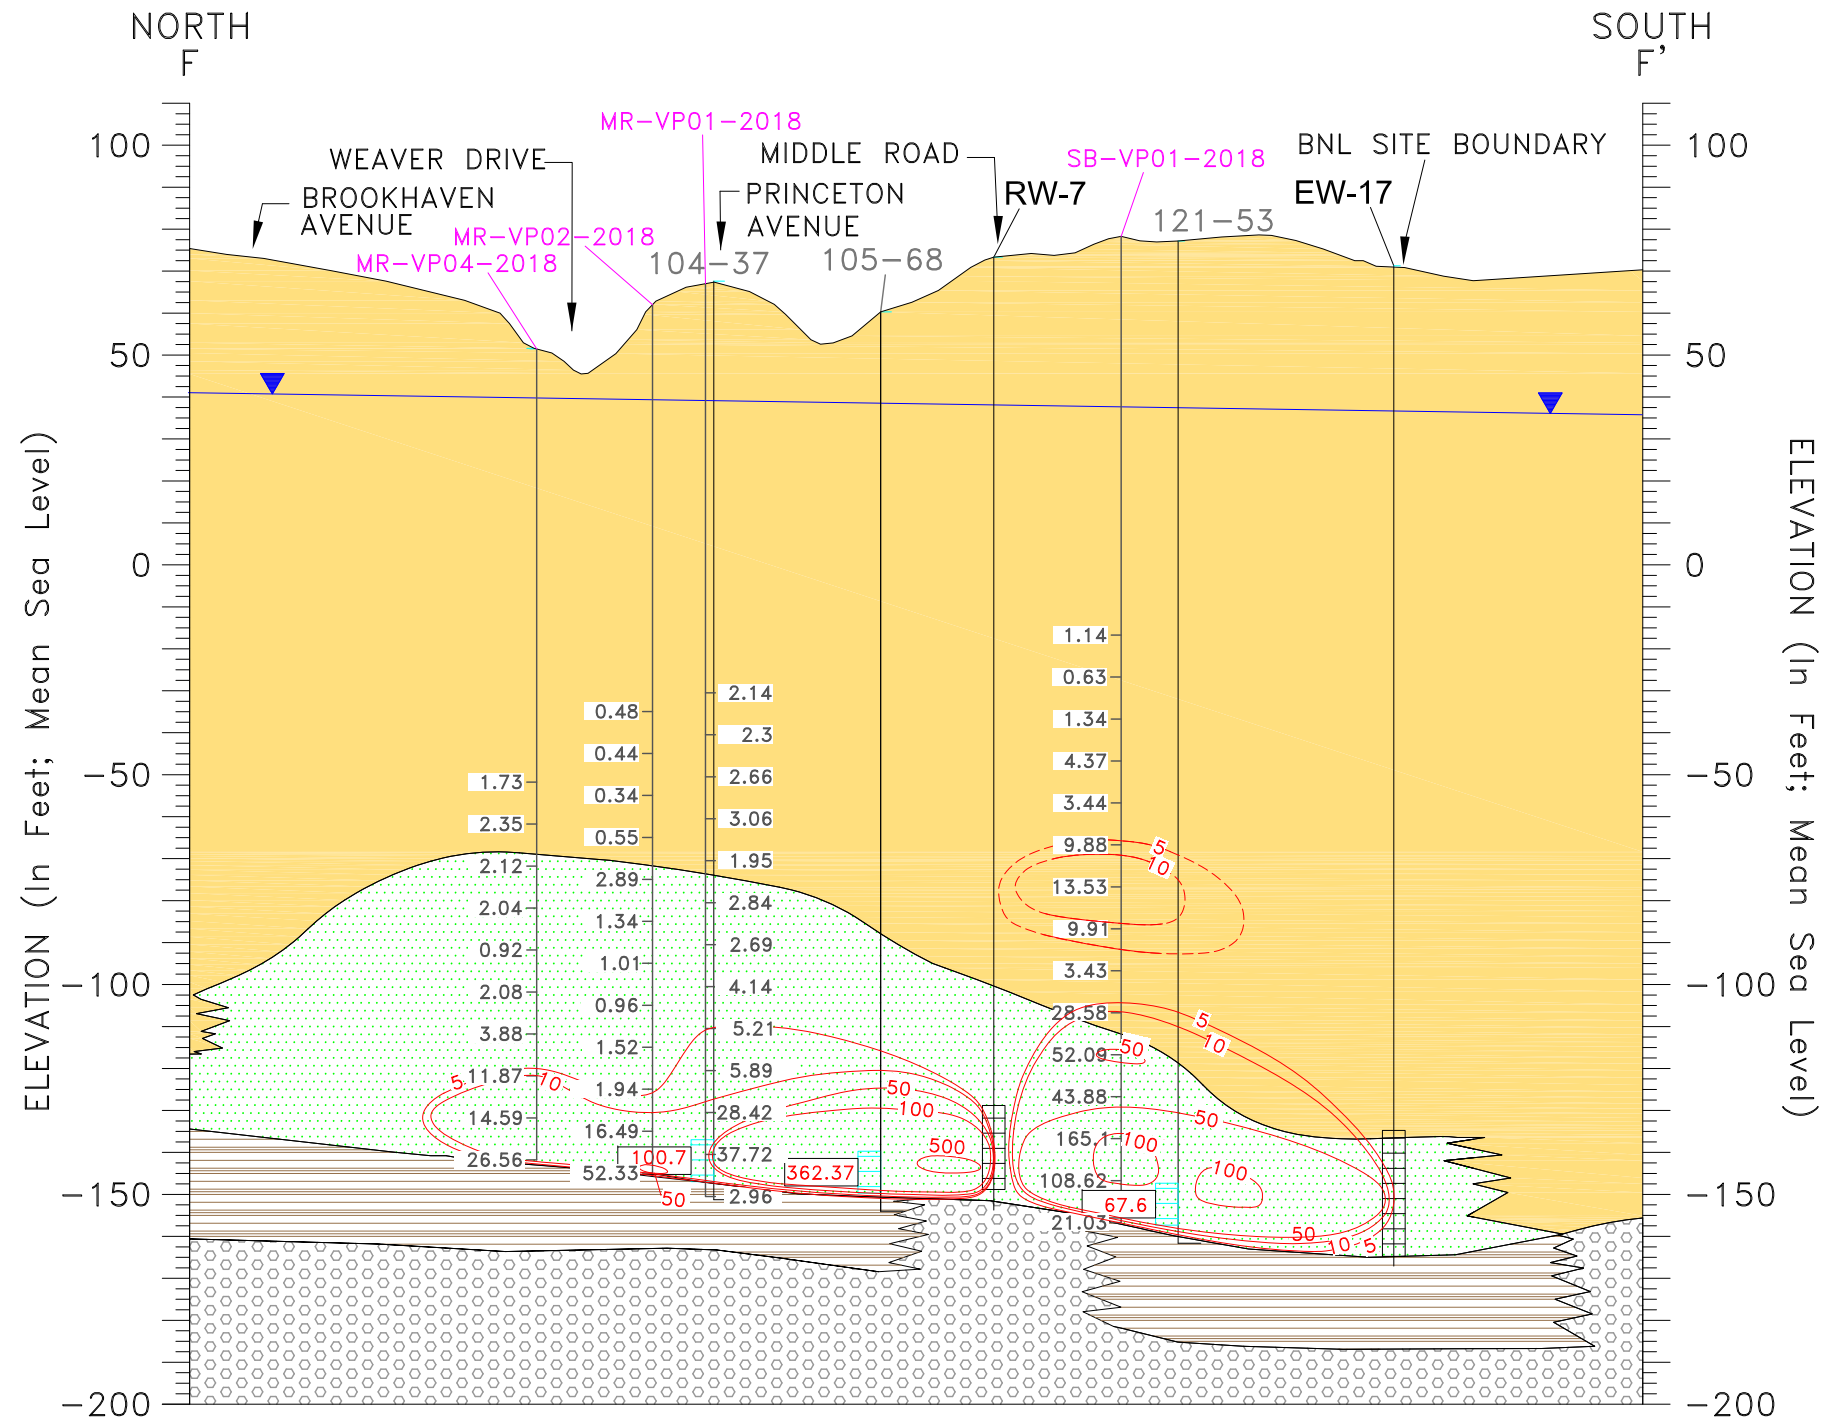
NORTH
F

SOUTH
F'

100
50
0
−50
−100
−150
−200

100
50
0
−50
−100
−150
−200

ELEVATION (In Feet; Mean Sea Level)

ELEVATION (In Feet; Mean Sea Level)

MR−VP01−2018
WEAVER DRIVE
MIDDLE ROAD
SB−VP01−2018
BNL SITE BOUNDARY
BROOKHAVEN AVENUE
PRINCETON AVENUE
RW-7
EW-17
121−53
MR−VP02−2018
MR−VP04−2018
104−37
105−68

1.73
2.35
2.12
2.04
0.92
2.08
3.88
11.87
14.59
26.56

0.48
0.44
0.34
0.55
2.89
1.34
1.01
0.96
1.52
1.94
16.49
52.33
100.7

2.14
2.3
2.66
3.06
1.95
2.84
2.69
4.14
5.21
5.89
28.42
37.72
2.96

362.37

1.14
0.63
1.34
4.37
3.44
9.88
13.53
9.91
3.43
28.58
52.09
43.88
165.1
108.62
67.6
21.03

5
10
5
10
5
10
50
50
100
500
50
100
100
50
50
10
5
5
10